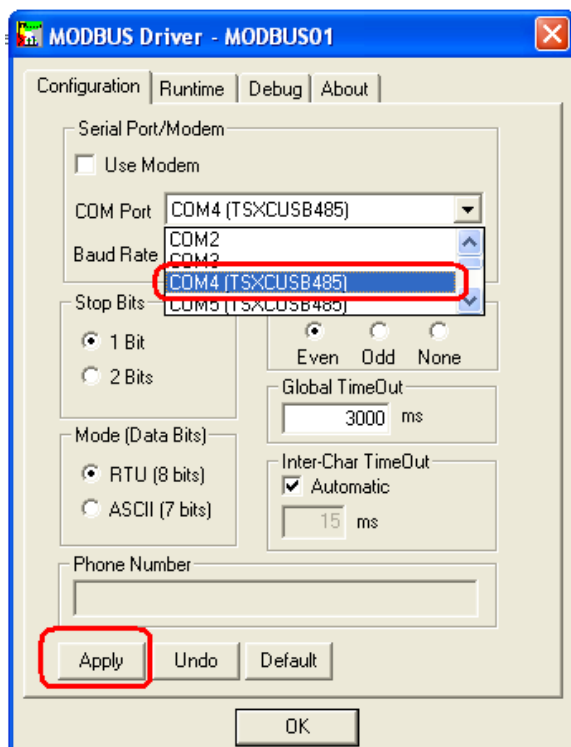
MODBUS Driver - MODBUS01

Configuration | Runtime | Debug | About

Serial Port/Modem

Use Modem

COM Port COM4 (TSXCUSB485)

Baud Rate

COM2
COM3
COM4 (TSXCUSB485)
COM5 (TSXCUSB485)

Stop Bits

1 Bit

2 Bits

Even Odd None

Global TimeOut

3000 ms

Mode (Data Bits)

RTU (8 bits)

ASCII (7 bits)

Inter-Char TimeOut

Automatic

15 ms

Phone Number

Apply Undo Default

OK